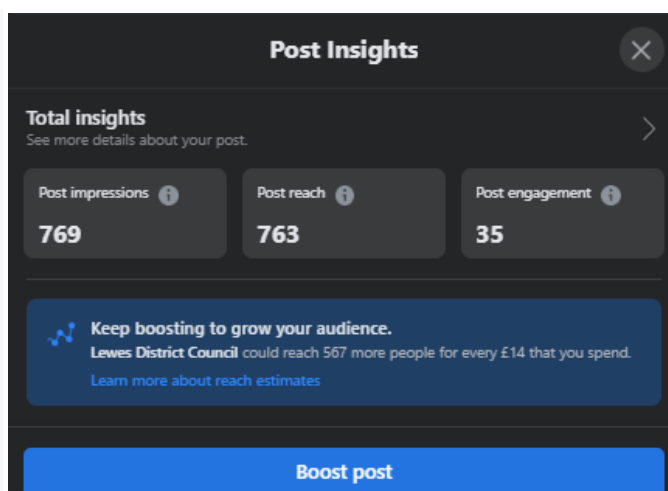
Post Insights

Total insights
See more details about your post.

Post impressions
769

Post reach
763

Post engagement
35

Keep boosting to grow your audience.
Lewes District Council could reach 567 more people for every £14 that you spend.
Learn more about reach estimates

Boost post